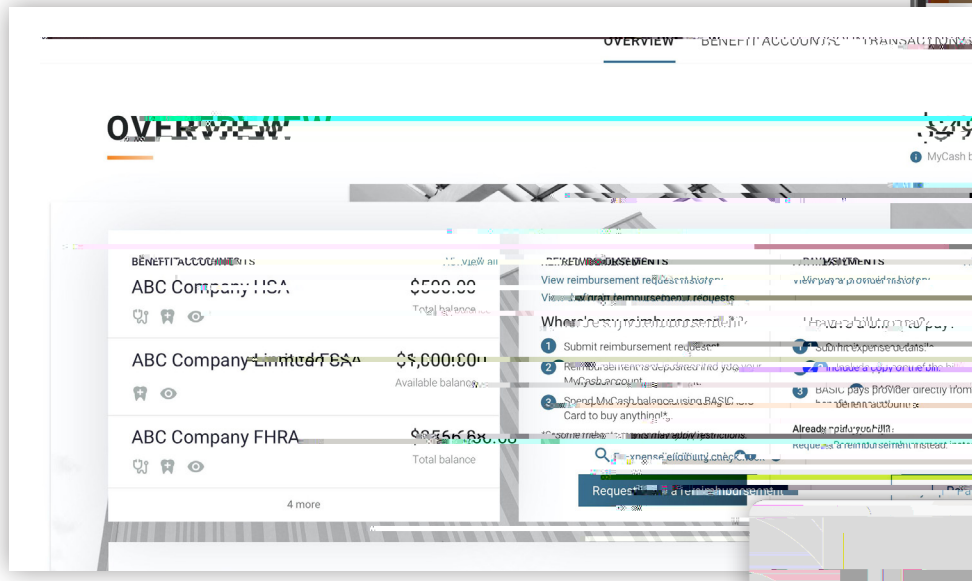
OVERVIEW BENEFIT ACCOUNTS TRANSACTIONS

OVERVIEW

MyCash b

BENEFIT ACCOUNTS

View all

ABC Company HSA
$500.00
Total balance

ABC Company Limited FSA
$1,000.00
Available balance

ABC Company FHRA
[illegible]
Total balance

4 more

REIMBURSEMENTS

View reimbursement request history

View draft reimbursement requests

When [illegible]

1 Submit reimbursement request

2 Reimbursement is deposited into your MyCash account

3 Spend MyCash balance using BASIC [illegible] Card to buy anything!*

*Some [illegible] restrictions.

Expense eligibility checker

Request a reimbursement

PAYMENTS

View payment history

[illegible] pay

1 Submit expense details

2 Include a copy of the bill

3 BASIC pays provider directly from benefit accounts

Already paid your bill?

Request a reimbursement instead